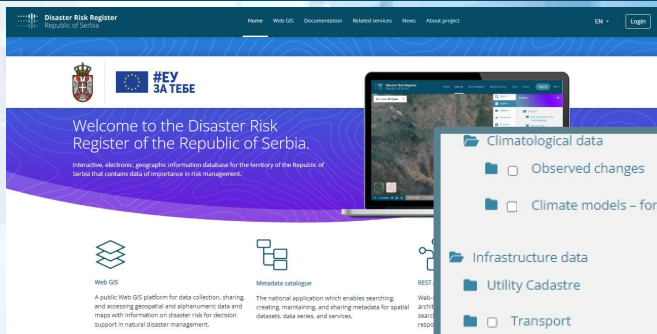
Disaster Risk Register
Republic of Serbia

Home Web GIS Documentation Related services News About project EN Login

#ЕУ ЗА ТЕБЕ

Welcome to the Disaster Risk Register of the Republic of Serbia.

Interactive, electronic, geographic information database for the territory of the Republic of Serbia that contains data of importance in risk management.

Climatological data
Observed changes
Climate models – for

Infrastructure data
Utility Cadastre
Transport

Web GIS
A public Web GIS platform for data collection, sharing, and accessing geospatial and alphanumeric data and maps with information on disaster risk for decision support in natural disaster management.

Metadata catalogue
The national application which enables searching, creating, maintaining, and sharing metadata for spatial datasets, data series, and services.

REST
Web-
archi
searc
respo